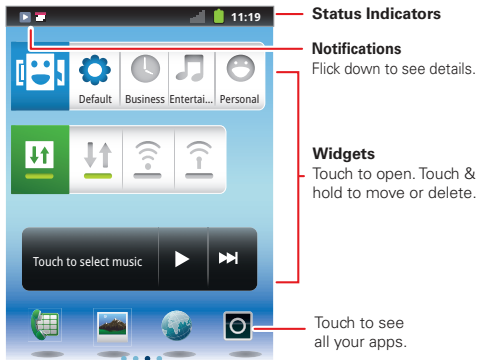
11:19

Status Indicators

Notifications
Flick down to see details.

Default Business Entertai... Personal

Widgets
Touch to open. Touch & hold to move or delete.

Touch to select music

Touch to see all your apps.